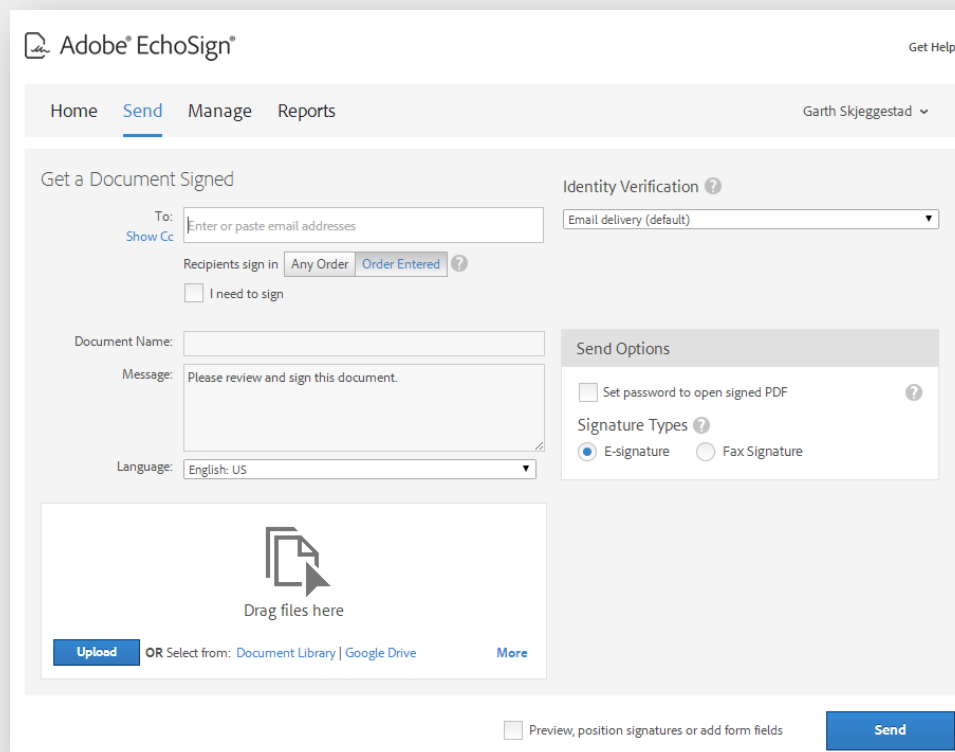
Adobe® EchoSign®

Get Help

Home Send Manage Reports

Garth Skjeggestad

Get a Document Signed

To:
Show Cc
Enter or paste email addresses

Recipients sign in Any Order Order Entered

I need to sign

Document Name:

Message: Please review and sign this document.

Language: English: US

Drag files here

Upload OR Select from: Document Library | Google Drive More

Identity Verification

Email delivery (default)

Send Options

Set password to open signed PDF

Signature Types

E-signature Fax Signature

Preview, position signatures or add form fields

Send